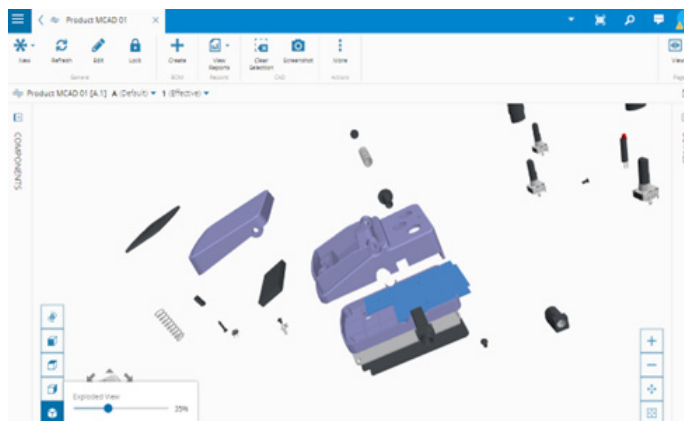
Product MCAD 01

New Refresh Edit Lock
General

Create
BOM

View Reports
Reports

Clear Selection Screenshot
CAD

More
Actions

View
Page

Product MCAD 01 [A.1] A (Default) ▾ 1 (Effective) ▾

COMPONENTS

Exploded View
25%